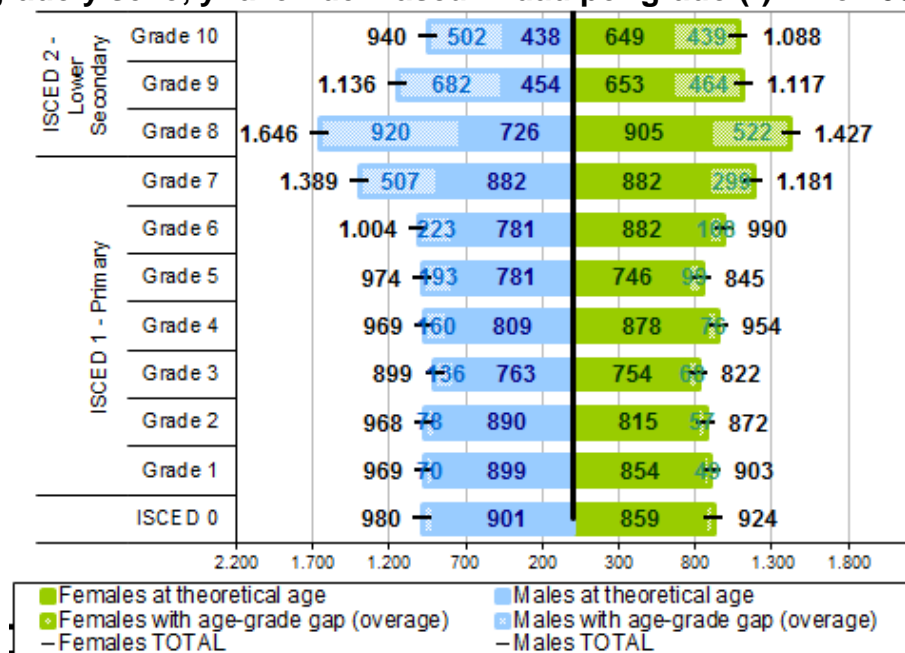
| | | | Males | | Females | | |
|---|---|---|---|---|---|---|---|
| ISCED 2 - Lower Secondary | Grade 10 | 940 | 502 | 438 | 649 | 439 | 1.088 |
| | Grade 9 | 1.136 | 682 | 454 | 653 | 464 | 1.117 |
| | Grade 8 | 1.646 | 920 | 726 | 905 | 522 | 1.427 |
| ISCED 1 - Primary | Grade 7 | 1.389 | 507 | 882 | 882 | 299 | 1.181 |
| | Grade 6 | 1.004 | 223 | 781 | 882 | 108 | 990 |
| | Grade 5 | 974 | 193 | 781 | 746 | 99 | 845 |
| | Grade 4 | 969 | 160 | 809 | 878 | 76 | 954 |
| | Grade 3 | 899 | 136 | 763 | 754 | 68 | 822 |
| | Grade 2 | 968 | 78 | 890 | 815 | 57 | 872 |
| | Grade 1 | 969 | 70 | 899 | 854 | 49 | 903 |
| | ISCED 0 | 980 | | 901 | 859 | | 924 |

2.200 1.700 1.200 700 200 300 800 1.300 1.800

Females at theoretical age
Females with age-grade gap (overage)
– Females TOTAL
Males at theoretical age
Males with age-grade gap (overage)
– Males TOTAL